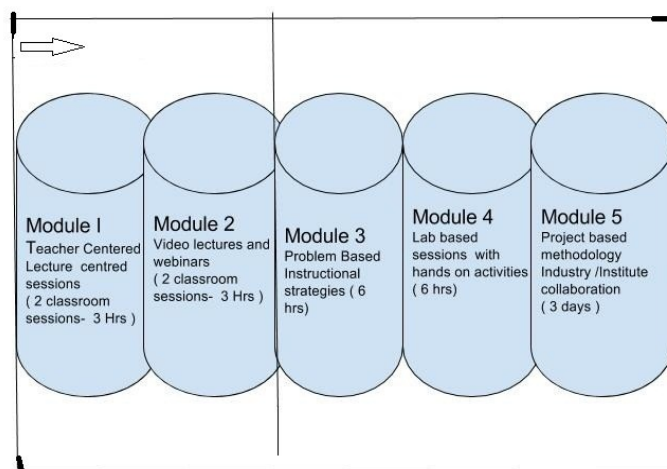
Module I
Teacher Centered Lecture centred sessions
( 2 classroom sessions- 3 Hrs )

Module 2
Video lectures and webinars
( 2 classroom sessions- 3 Hrs )

Module 3
Problem Based Instructional strategies ( 6 hrs)

Module 4
Lab based sessions with hands on activities
( 6 hrs)

Module 5
Project based methodology Industry /Institute collaboration
( 3 days )